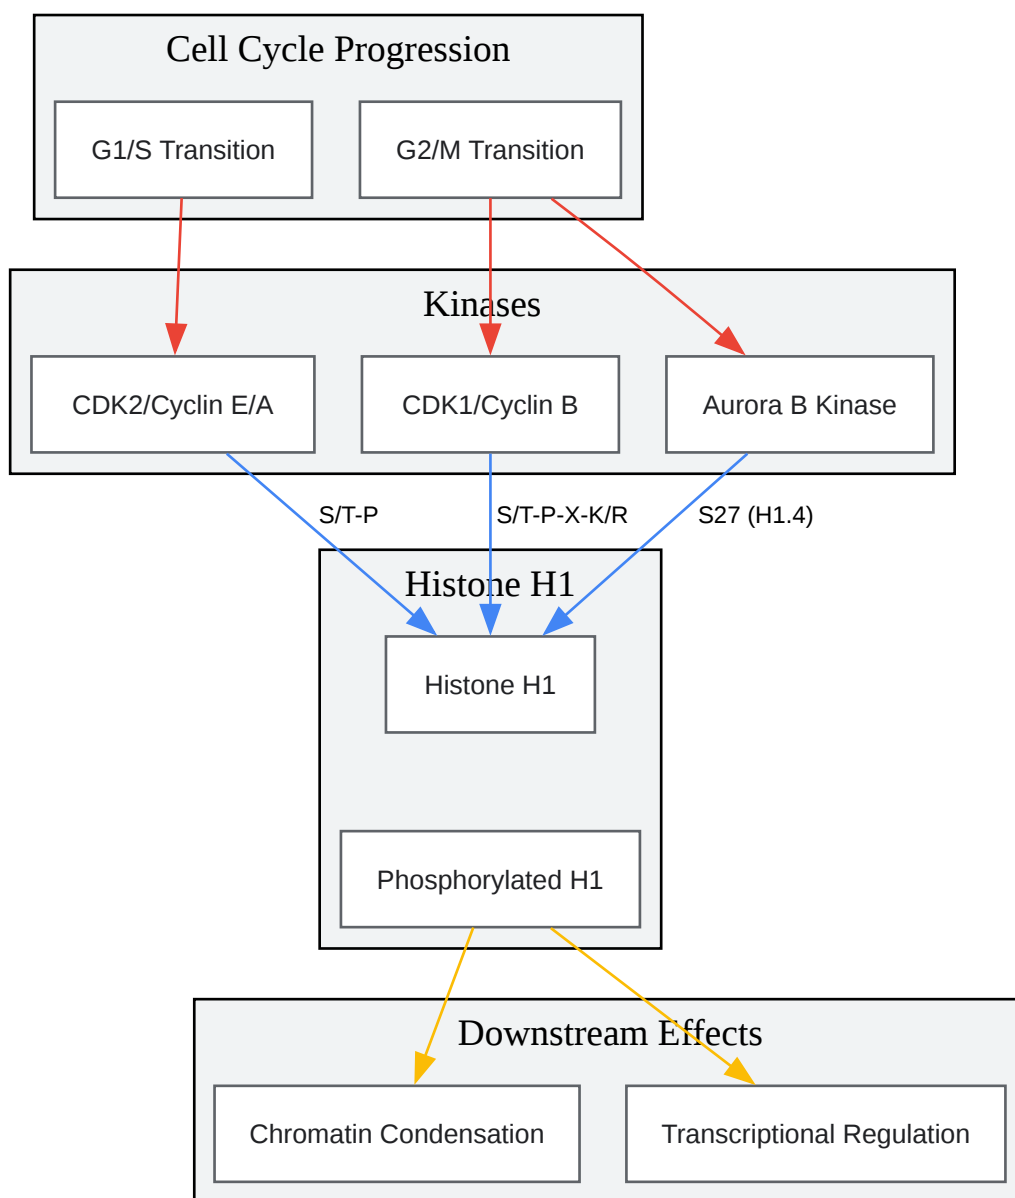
Cell Cycle Progression

G1/S Transition

G2/M Transition

Kinases

CDK2/Cyclin E/A

CDK1/Cyclin B

Aurora B Kinase

S/T-P

S/T-P-X-K/R

S27 (H1.4)

Histone H1

Histone H1

Phosphorylated H1

Downstream Effects

Chromatin Condensation

Transcriptional Regulation